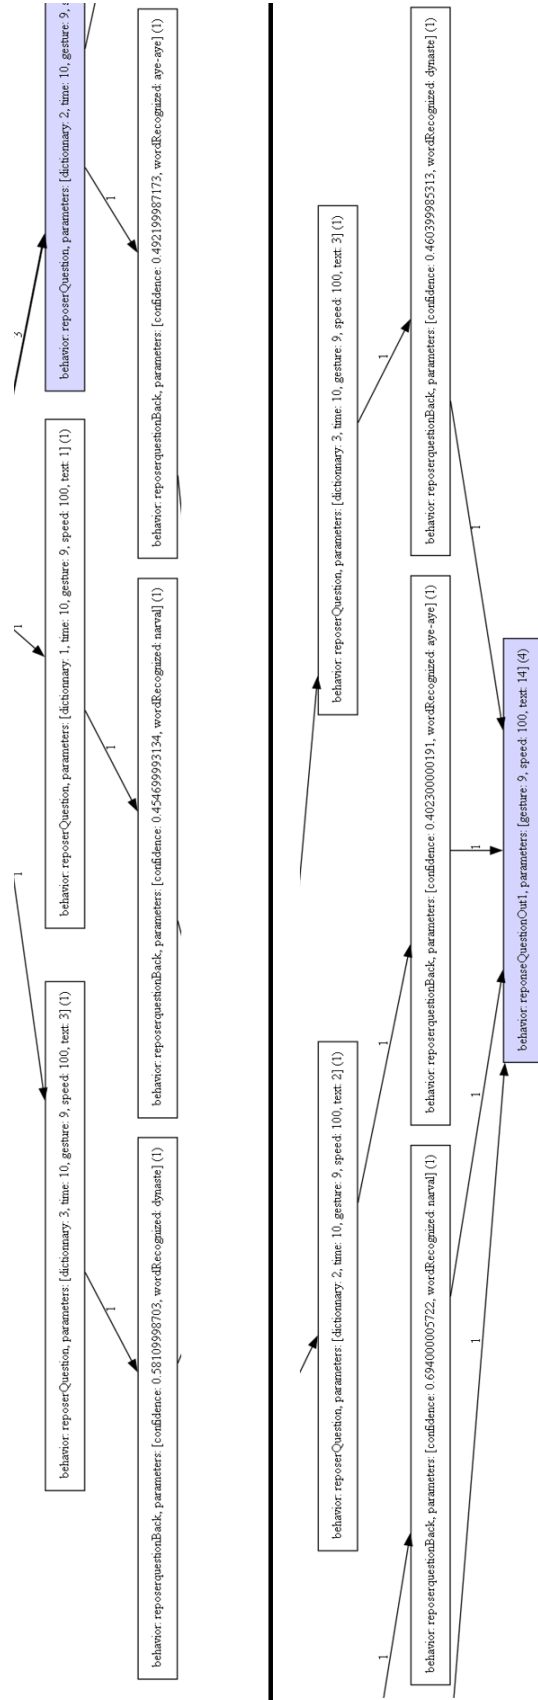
behavior: reposerQuestion, parameters: [dictionnary: 2, time: 10, gesture: 9, s

5

1

behavior: reposerquestionBack, parameters: [confidence: 0.492199987173, wordRecognized: aye-aye] (1)

behavior: reposerQuestion, parameters: [dictionnary: 1, time: 10, gesture: 9, speed: 100, text: 1] (1)

1

1

behavior: reposerquestionBack, parameters: [confidence: 0.454699993134, wordRecognized: narval] (1)

1

behavior: reposerQuestion, parameters: [dictionnary: 3, time: 10, gesture: 9, speed: 100, text: 3] (1)

1

behavior: reposerquestionBack, parameters: [confidence: 0.58109998703, wordRecognized: dynaste] (1)

behavior: reposerquestionBack, parameters: [confidence: 0.460399985313, wordRecognized: dynaste] (1)

1

behavior: reposerQuestion, parameters: [dictionnary: 3, time: 10, gesture: 9, speed: 100, text: 3] (1)

1

behavior: reposerquestionBack, parameters: [confidence: 0.402300000191, wordRecognized: aye-aye] (1)

1

behavior: reponseQuestionOut1, parameters: [gesture: 9, speed: 100, text: 14] (4)

1

1

behavior: reposerQuestion, parameters: [dictionnary: 2, time: 10, gesture: 9, speed: 100, text: 2] (1)

behavior: reposerquestionBack, parameters: [confidence: 0.694000005722, wordRecognized: narval] (1)

1

1